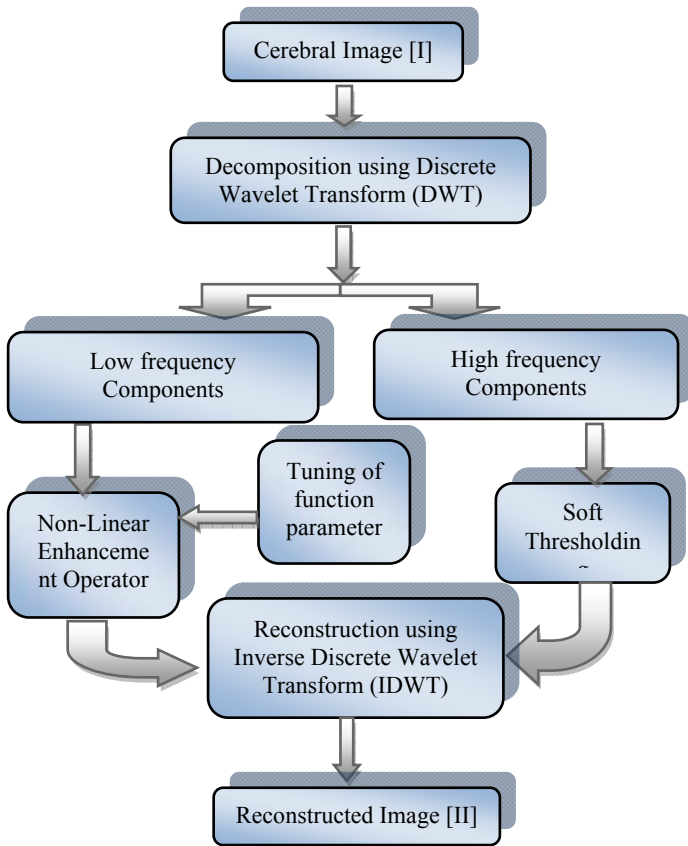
Cerebral Image [I]

Decomposition using Discrete Wavelet Transform (DWT)

Low frequency Components

High frequency Components

Tuning of function parameter

Non-Linear Enhanceme nt Operator

Soft Thresholdin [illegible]

Reconstruction using Inverse Discrete Wavelet Transform (IDWT)

Reconstructed Image [II]